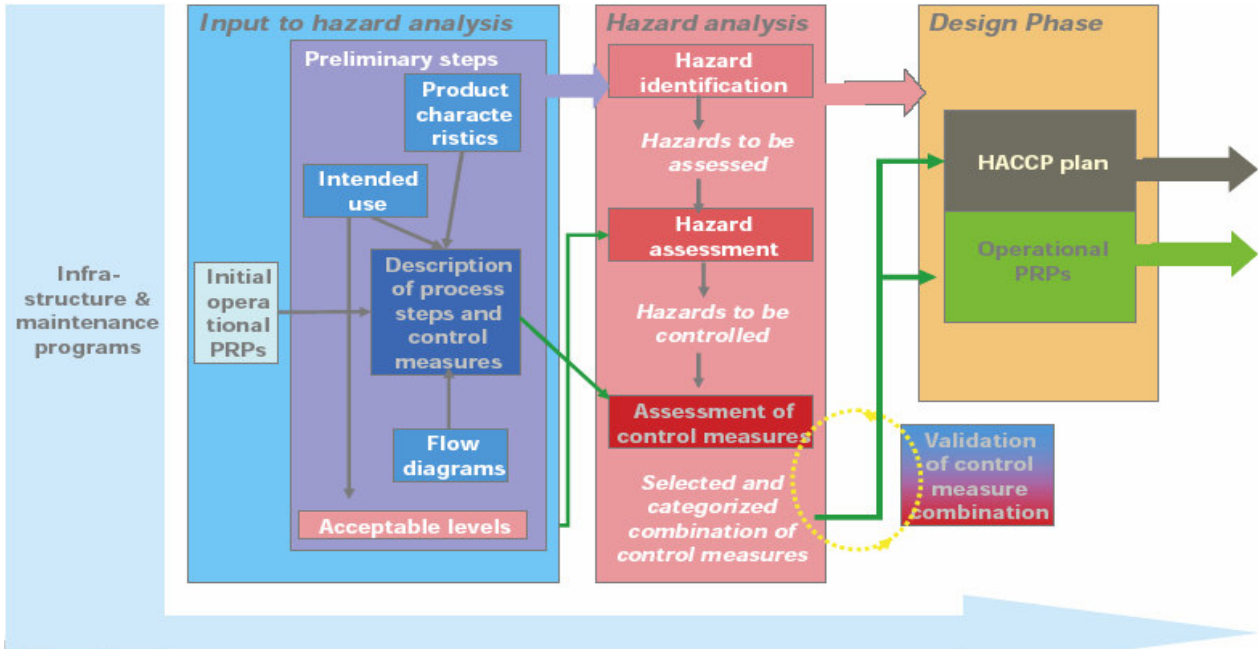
Infra-structure & maintenance programs

Input to hazard analysis

Preliminary steps

Product characteristics

Intended use

Initial operational PRPs

Description of process steps and control measures

Flow diagrams

Acceptable levels

Hazard analysis

Hazard identification

Hazards to be assessed

Hazard assessment

Hazards to be controlled

Assessment of control measures

Selected and categorized combination of control measures

Design Phase

HACCP plan

Operational PRPs

Validation of control measure combination